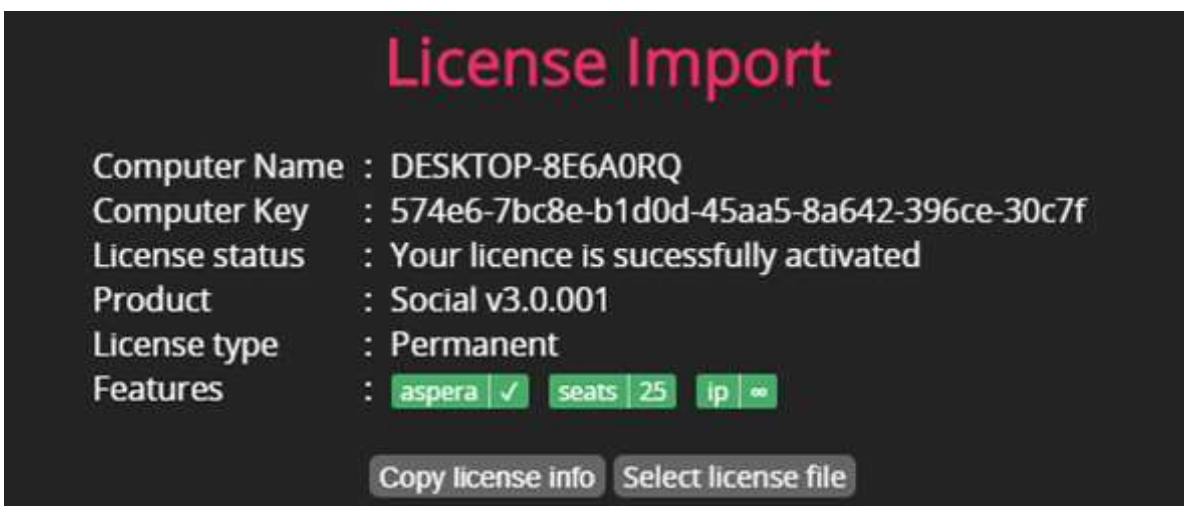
License Import

Computer Name : DESKTOP-8E6A0RQ
Computer Key : 574e6-7bc8e-b1d0d-45aa5-8a642-396ce-30c7f
License status : Your licence is sucessfully activated
Product : Social v3.0.001
License type : Permanent
Features : aspera | ✓ seats | 25 ip | ∞

Copy license info Select license file